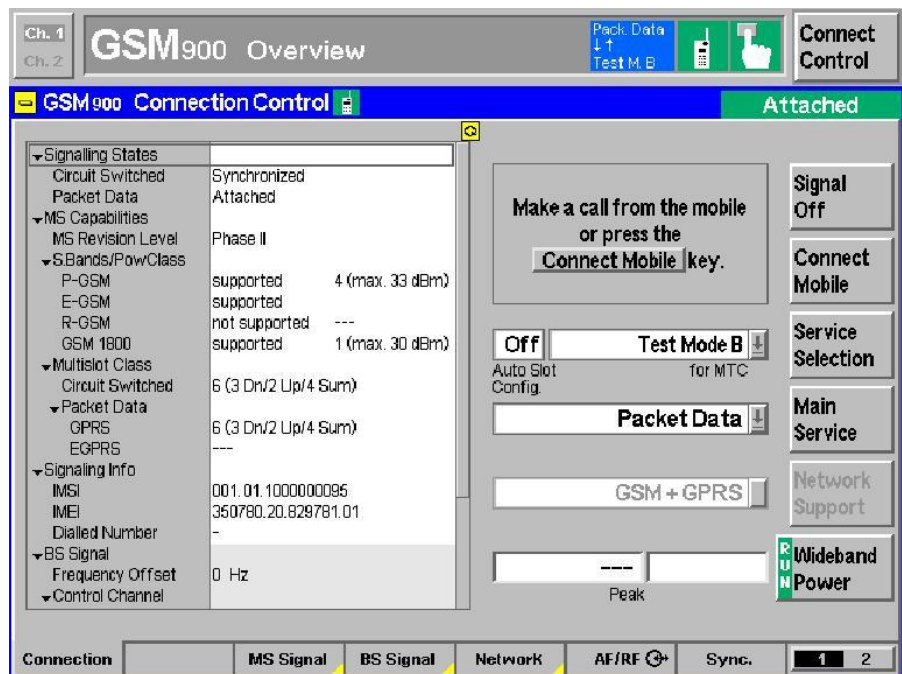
Ch. 1
Ch. 2
GSM900 Overview
Pack. Data
↓↑
Test M. B
Connect Control

GSM900 Connection Control
Attached

| | |
|---|---|
| ▾Signalling States | |
| Circuit Switched | Synchronized |
| Packet Data | Attached |
| ▾MS Capabilities | |
| MS Revision Level | Phase II |
| ▾S.Bands/PowClass | |
| P-GSM | supported 4 (max. 33 dBm) |
| E-GSM | supported |
| R-GSM | not supported --- |
| GSM 1800 | supported 1 (max. 30 dBm) |
| ▾Multislot Class | |
| Circuit Switched | 6 (3 Dn/2 Up/4 Sum) |
| ▾Packet Data | |
| GPRS | 6 (3 Dn/2 Up/4 Sum) |
| EGPRS | --- |
| ▾Signaling Info | |
| IMSI | 001.01.1000000095 |
| IMEI | 350780.20.829781.01 |
| Dialled Number | - |
| ▾BS Signal | |
| Frequency Offset | 0 Hz |
| ▾Control Channel | |

Make a call from the mobile or press the Connect Mobile key.

Off
Test Mode B
Auto Slot Config.
for MTC

Packet Data

GSM + GPRS

---
Peak

Signal Off
Connect Mobile
Service Selection
Main Service
Network Support
RUN
Wideband Power

Connection
MS Signal
BS Signal
Network
AF/RF
Sync.
1 2